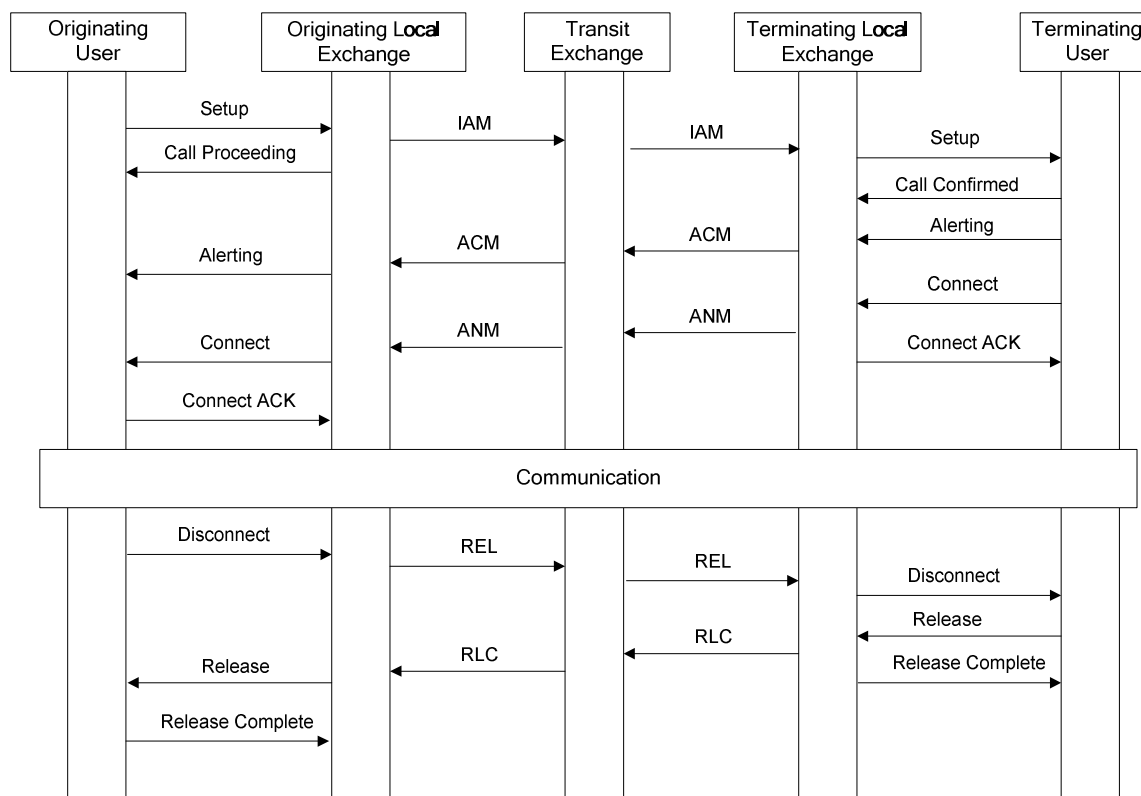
Originating User

Originating Local Exchange

Transit Exchange

Terminating Local Exchange

Terminating User

Setup

IAM

IAM

Setup

Call Proceeding

Call Confirmed

Alerting

ACM

ACM

Alerting

Connect

ANM

ANM

Connect

Connect ACK

Connect ACK

Communication

Disconnect

REL

REL

Disconnect

Release

RLC

RLC

Release

Release Complete

Release Complete